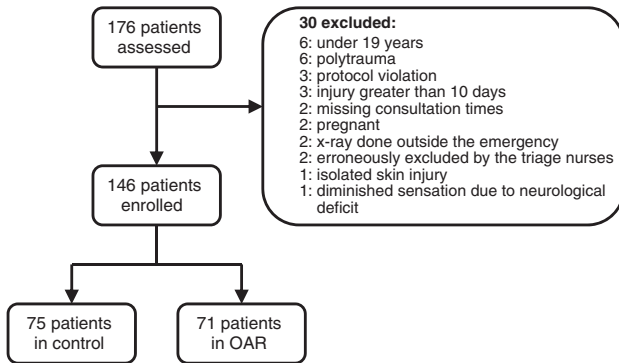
176 patients assessed

30 excluded:
6: under 19 years
6: polytrauma
3: protocol violation
3: injury greater than 10 days
2: missing consultation times
2: pregnant
2: x-ray done outside the emergency
2: erroneously excluded by the triage nurses
1: isolated skin injury
1: diminished sensation due to neurological deficit

146 patients enrolled

75 patients in control

71 patients in OAR